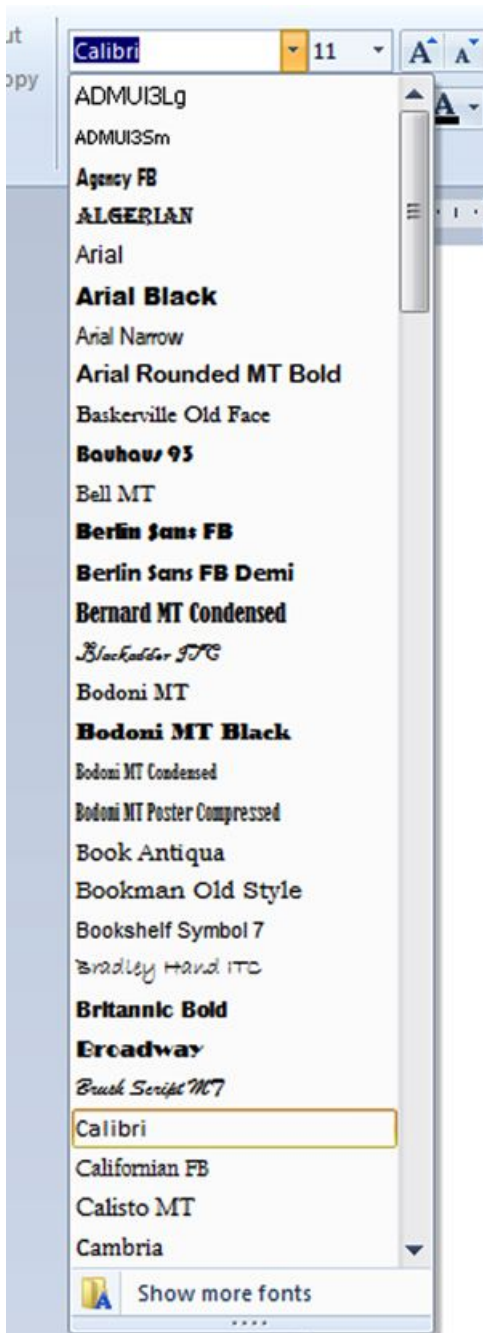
ut
opy
Calibri
11
A A
A
ADMUI3Lg
ADMUI3Sm
Agency FB
ALGERIAN
Arial
Arial Black
Arial Narrow
Arial Rounded MT Bold
Baskerville Old Face
Bauhaus 93
Bell MT
Berlin Sans FB
Berlin Sans FB Demi
Bernard MT Condensed
Blackadder ITC
Bodoni MT
Bodoni MT Black
Bodoni MT Condensed
Bodoni MT Poster Compressed
Book Antiqua
Bookman Old Style
Bookshelf Symbol 7
Bradley Hand ITC
Britannic Bold
Broadway
Brush Script MT
Calibri
Californian FB
Calisto MT
Cambria
Show more fonts